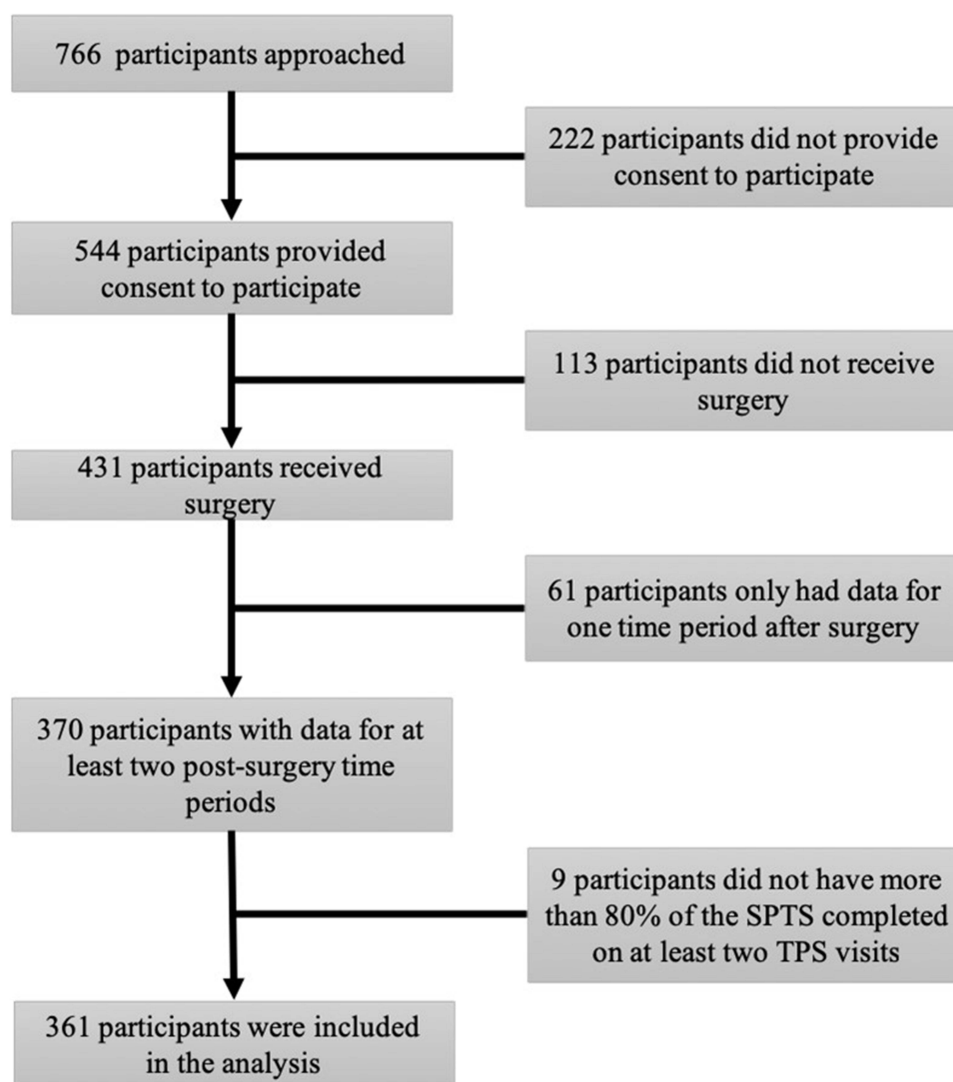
766 participants approached

222 participants did not provide consent to participate

544 participants provided consent to participate

113 participants did not receive surgery

431 participants received surgery

61 participants only had data for one time period after surgery

370 participants with data for at least two post-surgery time periods

9 participants did not have more than 80% of the SPTS completed on at least two TPS visits

361 participants were included in the analysis